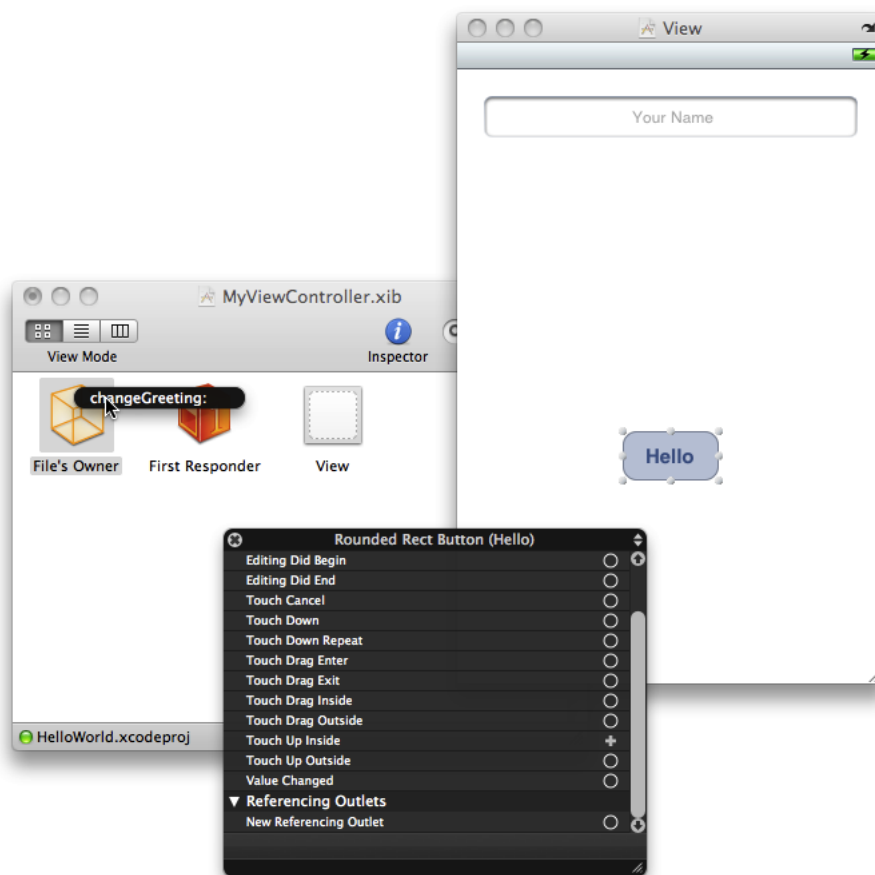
View

Your Name

MyViewController.xib

View Mode

Inspector

changeGreeting:

File's Owner

First Responder

View

Hello

Rounded Rect Button (Hello)

Editing Did Begin
Editing Did End
Touch Cancel
Touch Down
Touch Down Repeat
Touch Drag Enter
Touch Drag Exit
Touch Drag Inside
Touch Drag Outside
Touch Up Inside
Touch Up Outside
Value Changed

▼ Referencing Outlets

New Referencing Outlet

HelloWorld.xcodeproj